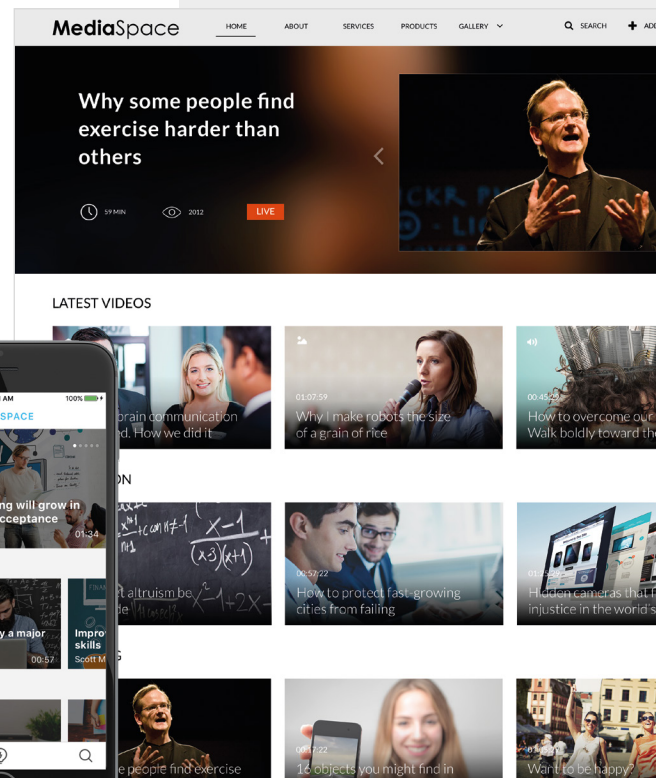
MediaSpace

HOME ABOUT SERVICES PRODUCTS GALLERY SEARCH ADD

Why some people find exercise harder than others

59 MIN 2012 LIVE

LATEST VIDEOS

brain communication d. How we did it

01:07:59
Why I make robots the size of a grain of rice

00:45:27
How to overcome our Walk boldly toward the

ON

t altruism be de

00:57:22
How to protect fast-growing cities from failing

01:15:
Hidden cameras that f injustice in the world s

G

e people find exercise

00:17:22
16 objects you might find in

Want to be happy?

AM 100%
SPACE
ng will grow in cceptance
01:34
y a major
00:57
Impro skills
Scott M